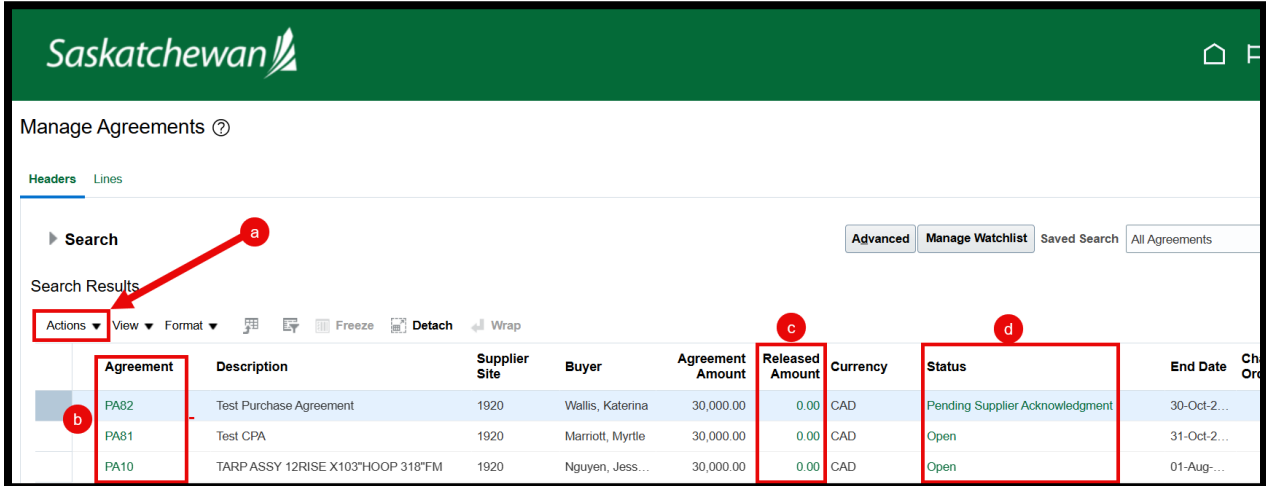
Saskatchewan

Manage Agreements ⓘ

Headers Lines

Search

Advanced Manage Watchlist Saved Search All Agreements

Search Results

a

Actions View Format Freeze Detach Wrap

c d

| Agreement | Description | Supplier Site | Buyer | Agreement Amount | Released Amount | Currency | Status | End Date | Ch Or |
|---|---|---|---|---|---|---|---|---|---|
| PA82 | Test Purchase Agreement | 1920 | Wallis, Katerina | 30,000.00 | 0.00 | CAD | Pending Supplier Acknowledgment | 30-Oct-2… | |
| PA81 | Test CPA | 1920 | Marriott, Myrtle | 30,000.00 | 0.00 | CAD | Open | 31-Oct-2… | |
| PA10 | TARP ASSY 12RISE X103"HOOP 318"FM | 1920 | Nguyen, Jess… | 30,000.00 | 0.00 | CAD | Open | 01-Aug-… | |

b